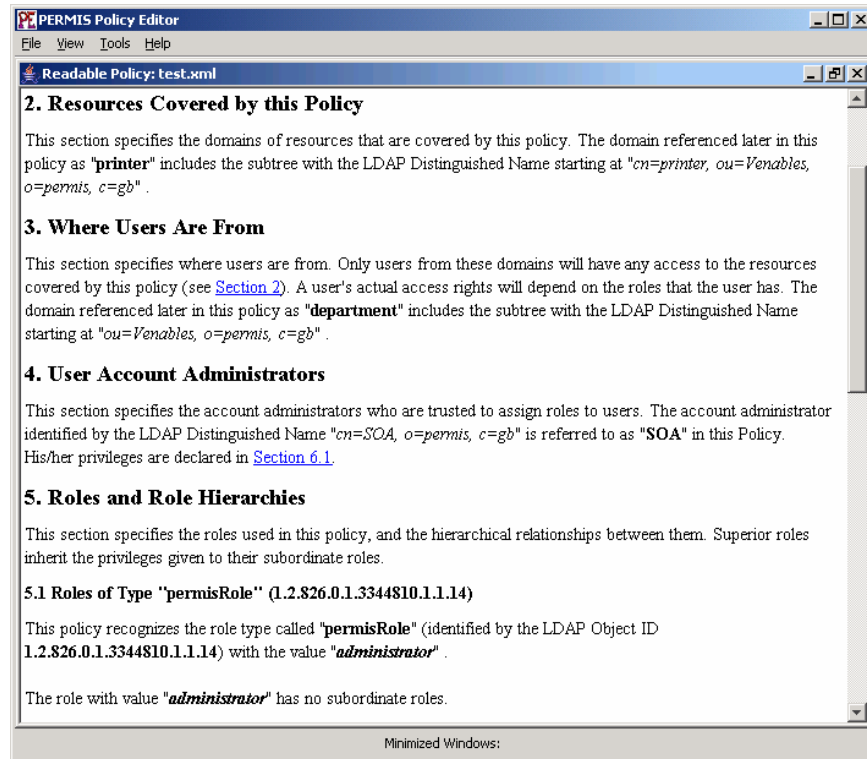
PERMIS Policy Editor

File View Tools Help

Readable Policy: test.xml

2. Resources Covered by this Policy

This section specifies the domains of resources that are covered by this policy. The domain referenced later in this policy as "printer" includes the subtree with the LDAP Distinguished Name starting at "cn=printer, ou=Venables, o=permis, c=gb" .

3. Where Users Are From

This section specifies where users are from. Only users from these domains will have any access to the resources covered by this policy (see Section 2). A user's actual access rights will depend on the roles that the user has. The domain referenced later in this policy as "department" includes the subtree with the LDAP Distinguished Name starting at "ou=Venables, o=permis, c=gb" .

4. User Account Administrators

This section specifies the account administrators who are trusted to assign roles to users. The account administrator identified by the LDAP Distinguished Name "cn=SOA, o=permis, c=gb" is referred to as "SOA" in this Policy. His/her privileges are declared in Section 6.1.

5. Roles and Role Hierarchies

This section specifies the roles used in this policy, and the hierarchical relationships between them. Superior roles inherit the privileges given to their subordinate roles.

5.1 Roles of Type "permisRole" (1.2.826.0.1.3344810.1.1.14)

This policy recognizes the role type called "permisRole" (identified by the LDAP Object ID 1.2.826.0.1.3344810.1.1.14) with the value "administrator" .

The role with value "administrator" has no subordinate roles.

Minimized Windows: